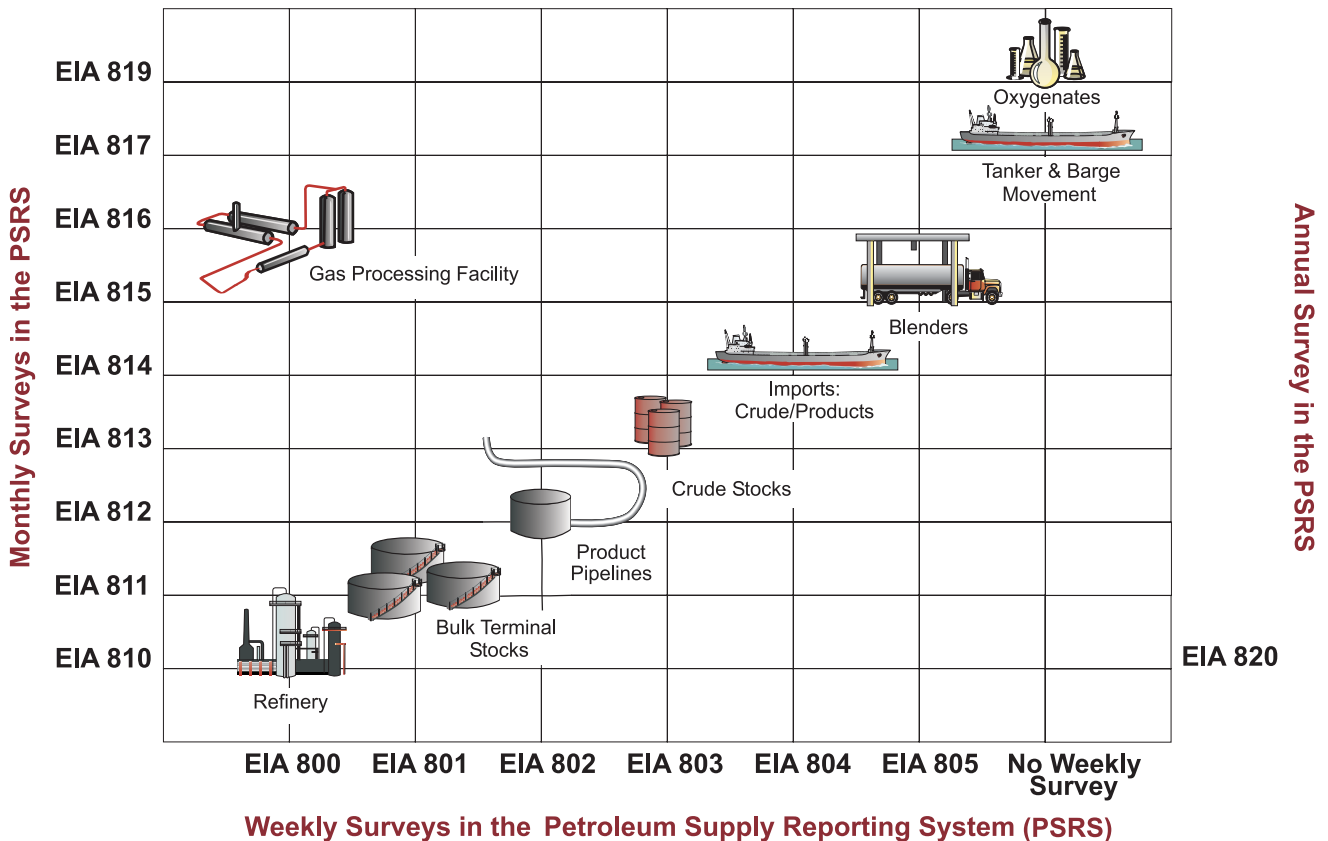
Monthly Surveys in the PSRS

EIA 819
EIA 817
EIA 816
EIA 815
EIA 814
EIA 813
EIA 812
EIA 811
EIA 810

Oxygenates

Tanker & Barge Movement

Gas Processing Facility

Blenders

Imports: Crude/Products

Crude Stocks

Product Pipelines

Bulk Terminal Stocks

Refinery

Annual Survey in the PSRS

EIA 820

EIA 800
EIA 801
EIA 802
EIA 803
EIA 804
EIA 805
No Weekly Survey

Weekly Surveys in the Petroleum Supply Reporting System (PSRS)